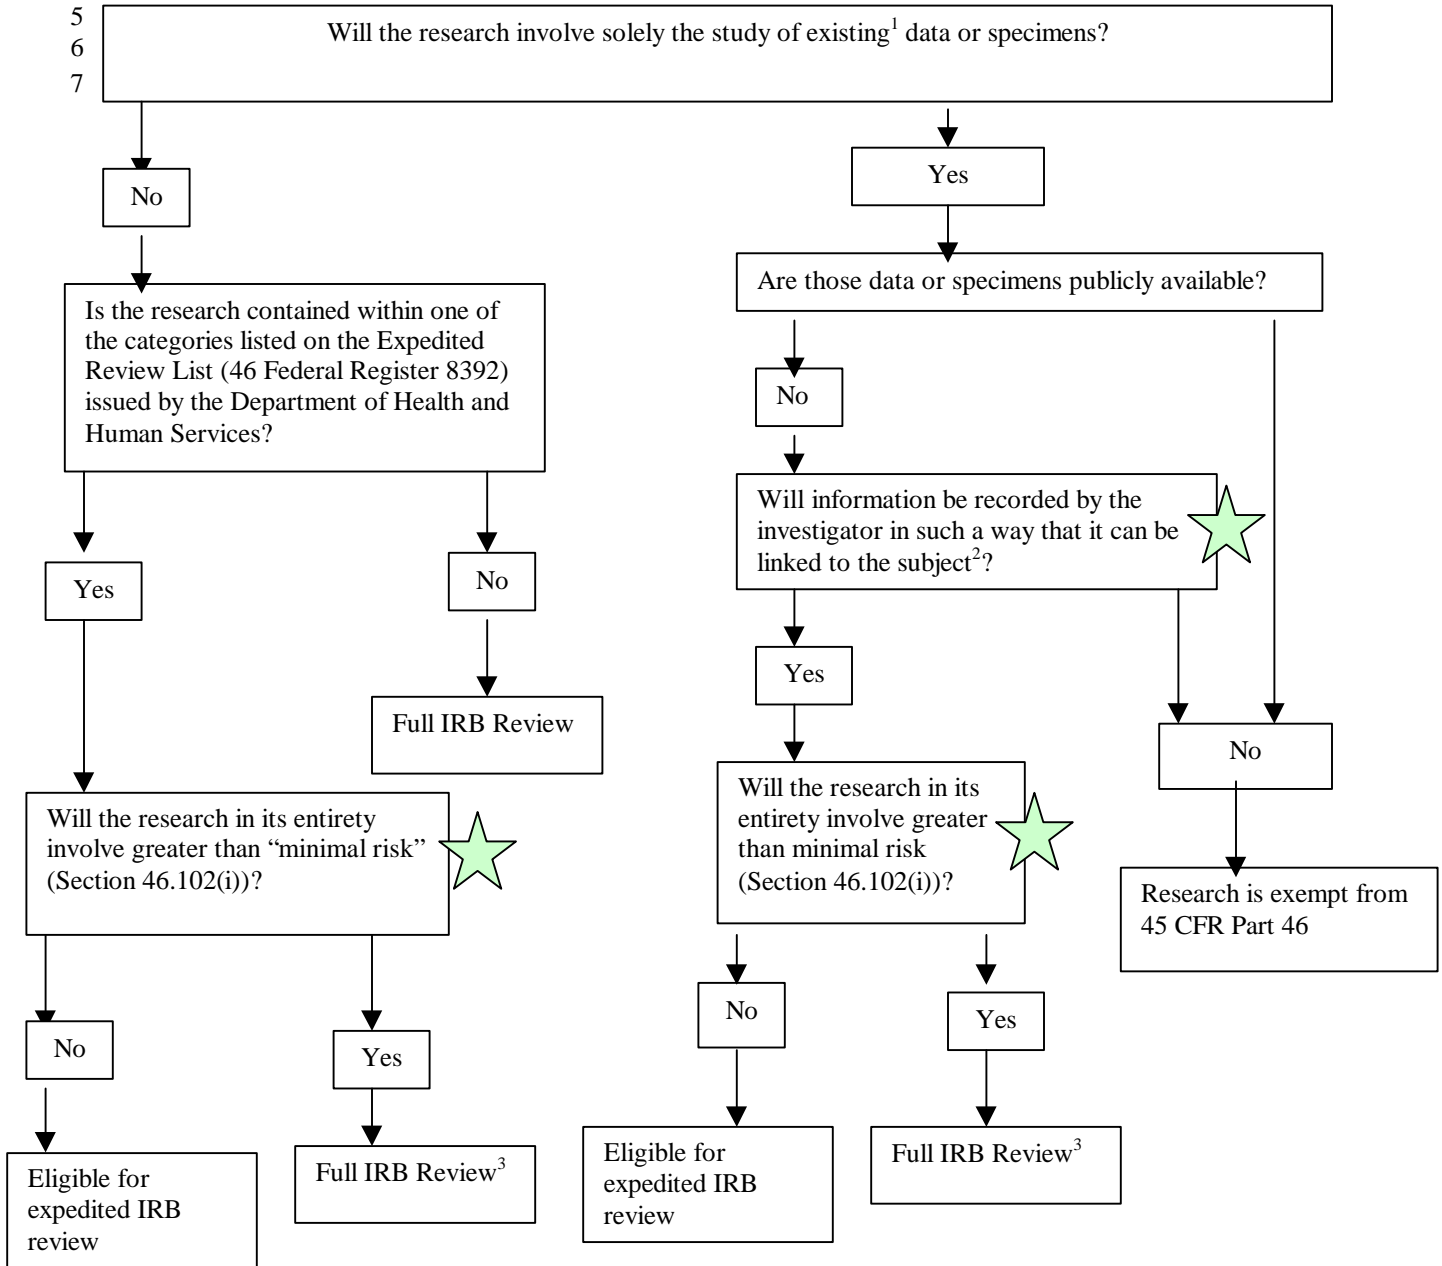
5
6
7

Will the research involve solely the study of existing$^1$ data or specimens?

No

Is the research contained within one of the categories listed on the Expedited Review List (46 Federal Register 8392) issued by the Department of Health and Human Services?

Yes

No

Full IRB Review

Will the research in its entirety involve greater than "minimal risk" (Section 46.102(i))?

No

Yes

Eligible for expedited IRB review

Full IRB Review$^3$

Yes

Are those data or specimens publicly available?

No

Will information be recorded by the investigator in such a way that it can be linked to the subject$^2$?

Yes

Will the research in its entirety involve greater than minimal risk (Section 46.102(i))?

No

Yes

Eligible for expedited IRB review

Full IRB Review$^3$

No

Research is exempt from 45 CFR Part 46